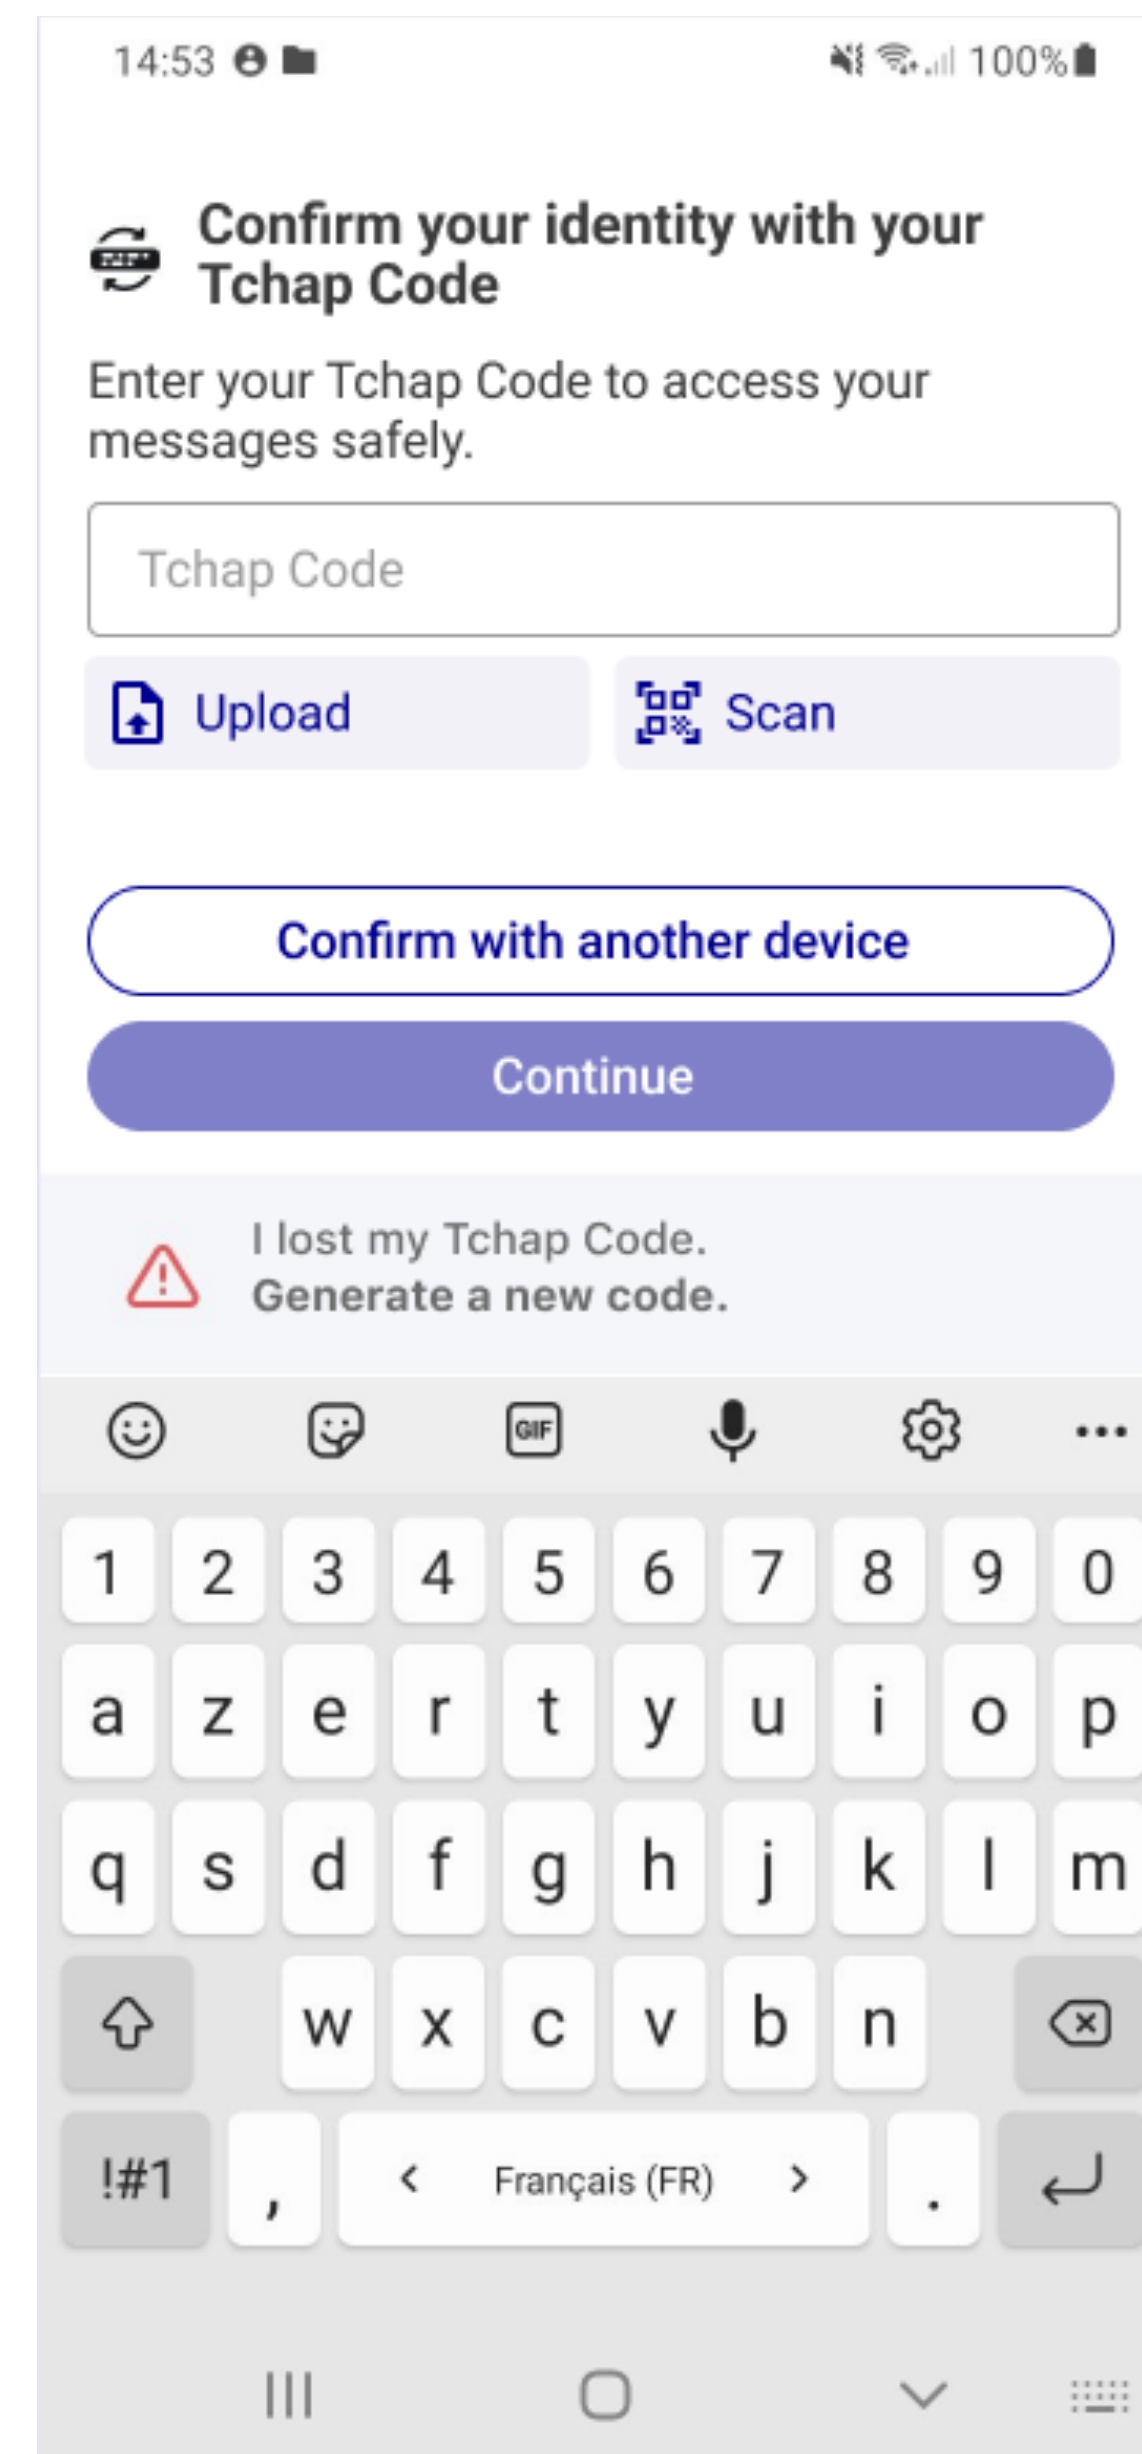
14:53 100%

Confirm your identity with your Tchap Code

Enter your Tchap Code to access your messages safely.

Tchap Code

Upload

Scan

Confirm with another device

Continue

I lost my Tchap Code.
Generate a new code.

GIF

1 2 3 4 5 6 7 8 9 0

a z e r t y u i o p

q s d f g h j k l m

w x c v b n

!#1 , < Français (FR) > .